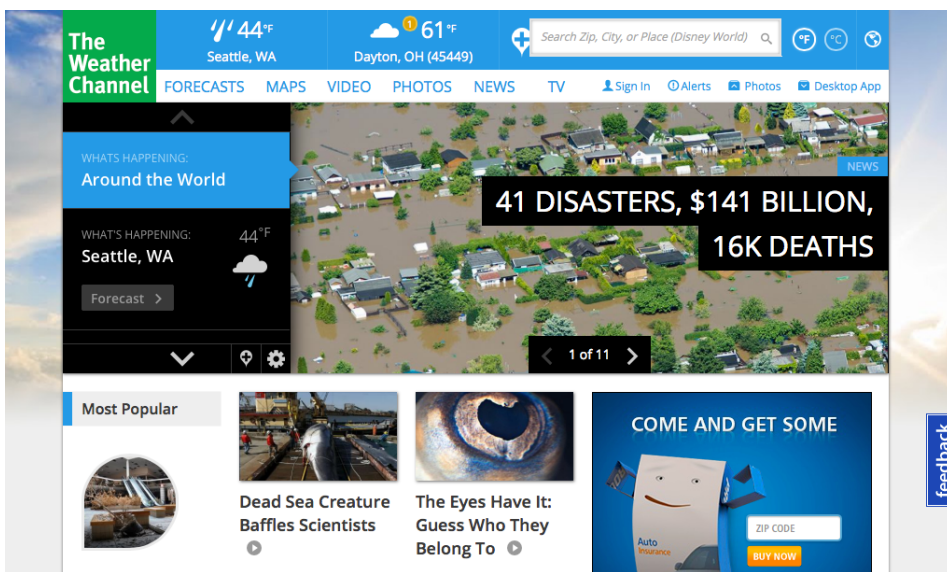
The Weather Channel

44°F
Seattle, WA

1
61°F
Dayton, OH (45449)

Search Zip, City, or Place (Disney World)

°F °C

FORECASTS MAPS VIDEO PHOTOS NEWS TV

Sign In Alerts Photos Desktop App

WHATS HAPPENING:
Around the World

WHAT'S HAPPENING:
Seattle, WA
44°F

Forecast >

NEWS

41 DISASTERS, $141 BILLION, 16K DEATHS

1 of 11

Most Popular

Dead Sea Creature Baffles Scientists

The Eyes Have It: Guess Who They Belong To

COME AND GET SOME

Auto Insurance

ZIP CODE

BUY NOW

feedback